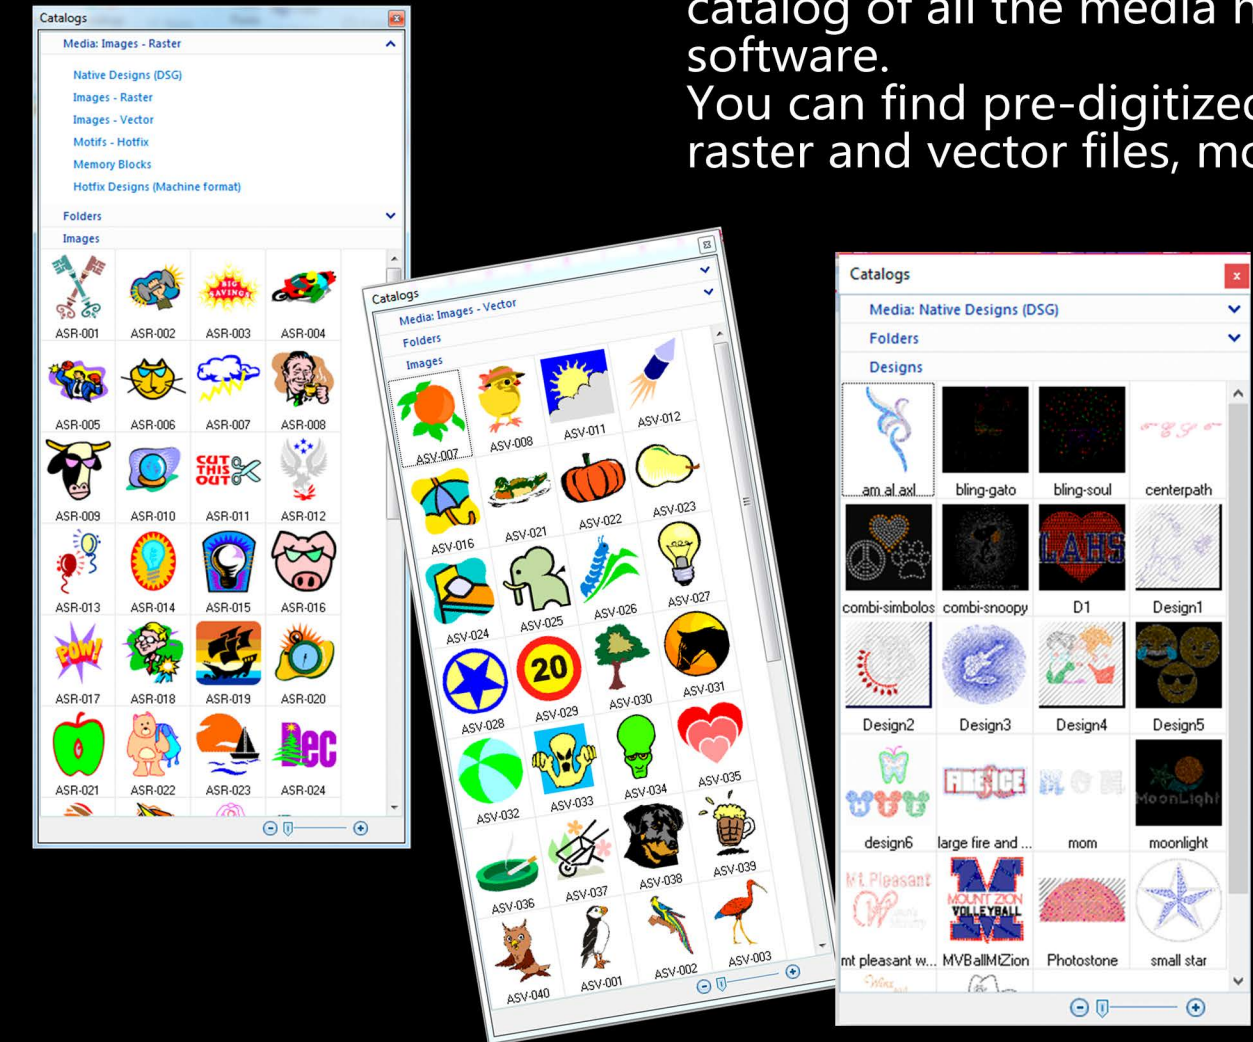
catalog of all the media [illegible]
software.
You can find pre-digitize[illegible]
raster and vector files, m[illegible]

Catalogs
Media: Images - Raster
Native Designs (DSG)
Images - Raster
Images - Vector
Motifs - Hotfix
Memory Blocks
Hotfix Designs (Machine format)
Folders
Images
ASR-001 ASR-002 ASR-003 ASR-004
ASR-005 ASR-006 ASR-007 ASR-008
ASR-009 ASR-010 ASR-011 ASR-012
ASR-013 ASR-014 ASR-015 ASR-016
ASR-017 ASR-018 ASR-019 ASR-020
ASR-021 ASR-022 ASR-023 ASR-024

Catalogs
Media: Images - Vector
Folders
Images
ASV-007 ASV-008 ASV-011 ASV-012
ASV-016 ASV-021 ASV-022 ASV-023
ASV-024 ASV-025 ASV-026 ASV-027
ASV-028 ASV-029 ASV-030 ASV-031
ASV-032 ASV-033 ASV-034 ASV-035
ASV-036 ASV-037 ASV-038 ASV-039
ASV-040 ASV-001 ASV-002 ASV-003

Catalogs
Media: Native Designs (DSG)
Folders
Designs
am al axl bling-gato bling-soul centerpath
combi-simbolos combi-snoopy D1 Design1
Design2 Design3 Design4 Design5
design6 large fire and ... mom moonlight
mt pleasant w... MVBallMtZion Photostone small star